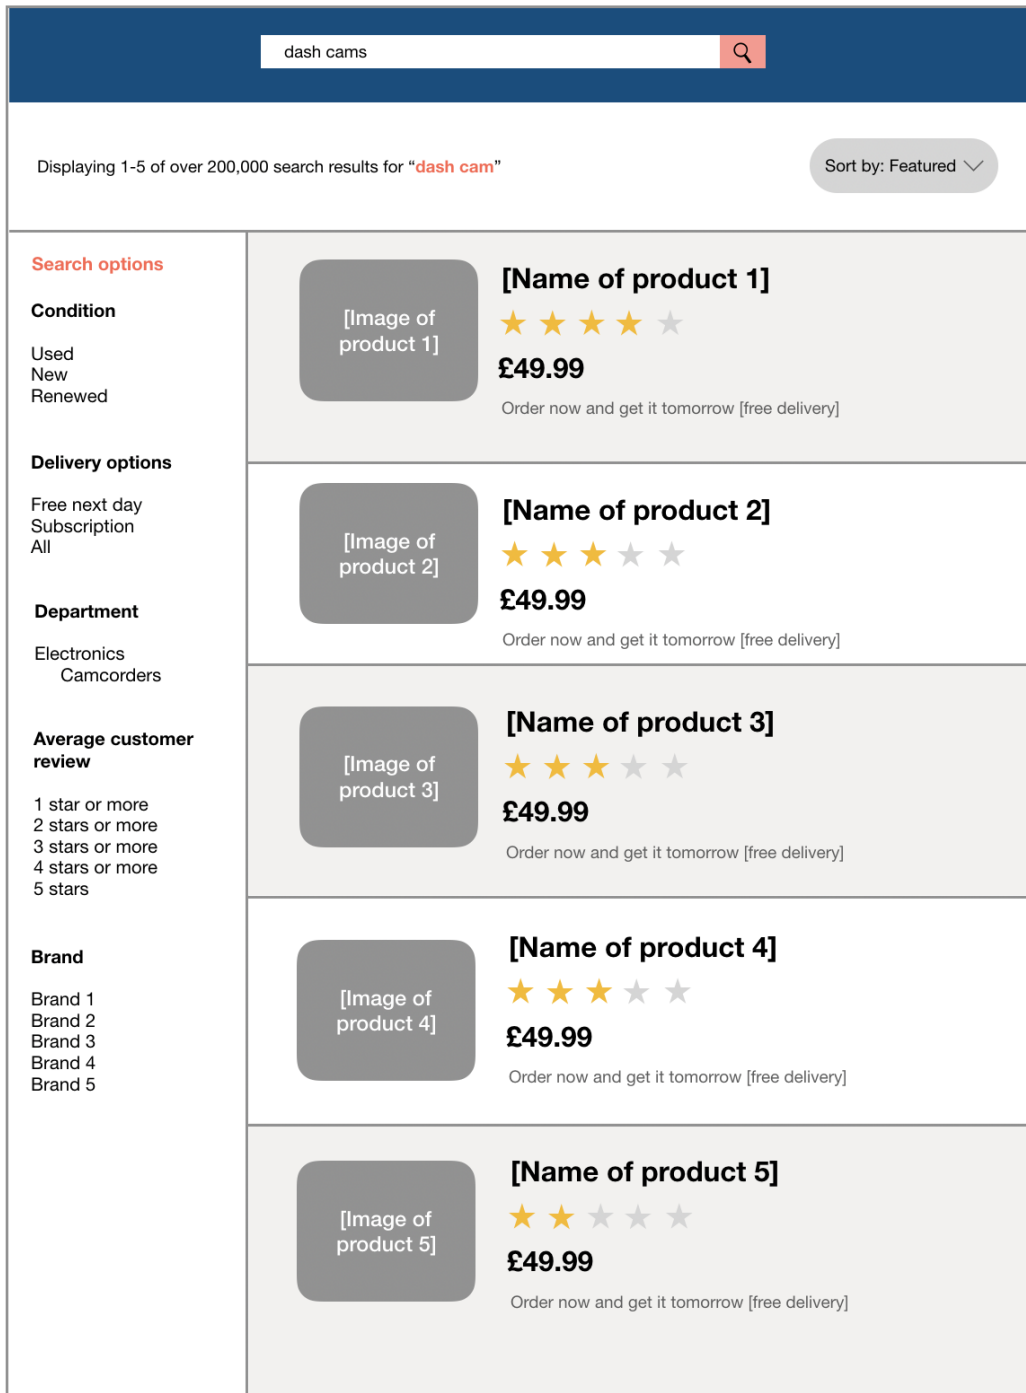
dash cams

Displaying 1-5 of over 200,000 search results for “dash cam”

Sort by: Featured

Search options

Condition

Used
New
Renewed

Delivery options

Free next day
Subscription
All

Department

Electronics
Camcorders

Average customer review

1 star or more
2 stars or more
3 stars or more
4 stars or more
5 stars

Brand

Brand 1
Brand 2
Brand 3
Brand 4
Brand 5

[Image of product 1]

[Name of product 1]

£49.99

Order now and get it tomorrow [free delivery]

[Image of product 2]

[Name of product 2]

£49.99

Order now and get it tomorrow [free delivery]

[Image of product 3]

[Name of product 3]

£49.99

Order now and get it tomorrow [free delivery]

[Image of product 4]

[Name of product 4]

£49.99

Order now and get it tomorrow [free delivery]

[Image of product 5]

[Name of product 5]

£49.99

Order now and get it tomorrow [free delivery]